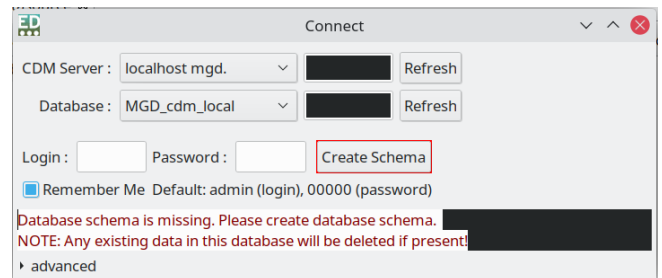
ED

Connect

CDM Server : localhost mgd.

Refresh

Database : MGD_cdm_local

Refresh

Login :

Password :

Create Schema

Remember Me Default: admin (login), 00000 (password)

Database schema is missing. Please create database schema.
NOTE: Any existing data in this database will be deleted if present!

advanced